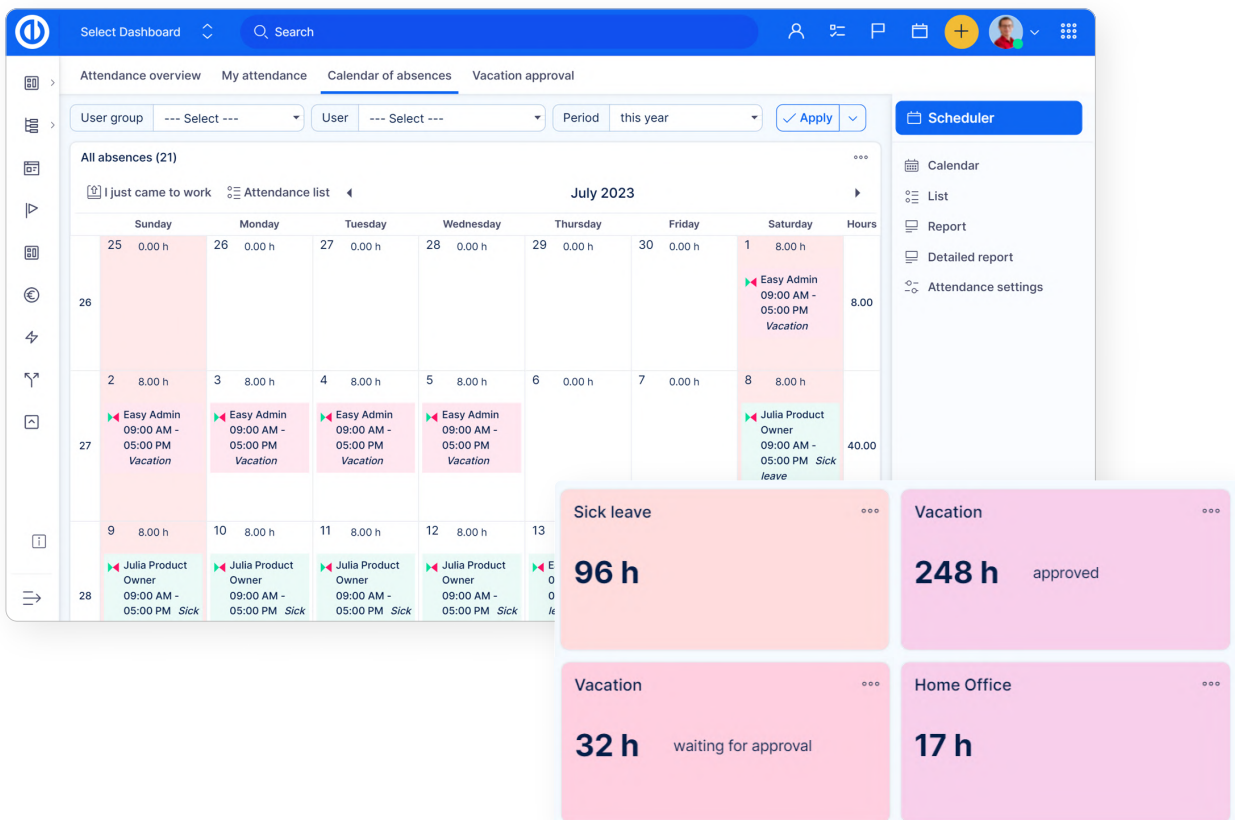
Select Dashboard
Search

Attendance overview My attendance Calendar of absences Vacation approval

User group --- Select --- User --- Select --- Period this year Apply

Scheduler
Calendar
List
Report
Detailed report
Attendance settings

All absences (21)
I just came to work Attendance list July 2023

| | Sunday | Monday | Tuesday | Wednesday | Thursday | Friday | Saturday | Hours |
|---|---|---|---|---|---|---|---|---|
| 26 | 25 0.00 h | 26 0.00 h | 27 0.00 h | 28 0.00 h | 29 0.00 h | 30 0.00 h | 1 8.00 h Easy Admin 09:00 AM - 05:00 PM Vacation | 8.00 |
| 27 | 2 8.00 h Easy Admin 09:00 AM - 05:00 PM Vacation | 3 8.00 h Easy Admin 09:00 AM - 05:00 PM Vacation | 4 8.00 h Easy Admin 09:00 AM - 05:00 PM Vacation | 5 8.00 h Easy Admin 09:00 AM - 05:00 PM Vacation | 6 0.00 h | 7 0.00 h | 8 8.00 h Julia Product Owner 09:00 AM - 05:00 PM Sick leave | 40.00 |
| 28 | 9 8.00 h Julia Product Owner 09:00 AM - 05:00 PM Sick | 10 8.00 h Julia Product Owner 09:00 AM - 05:00 PM Sick | 11 8.00 h Julia Product Owner 09:00 AM - 05:00 PM Sick | 12 8.00 h Julia Product Owner 09:00 AM - 05:00 PM Sick | 13 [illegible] | | | |

Sick leave
96 h

Vacation
248 h approved

Vacation
32 h waiting for approval

Home Office
17 h